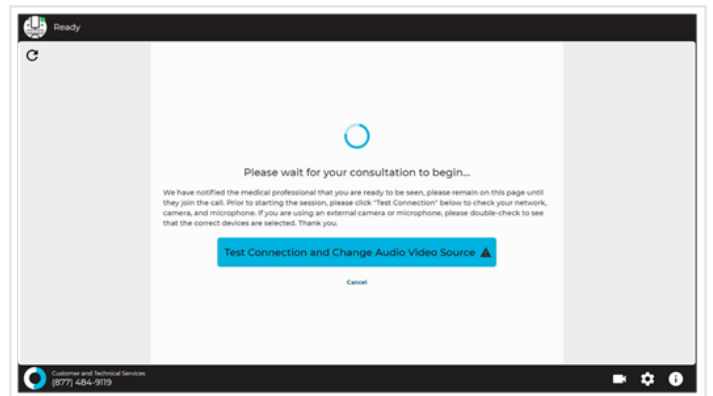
Ready

Please wait for your consultation to begin...

We have notified the medical professional that you are ready to be seen, please remain on this page until they join the call. Prior to starting the session, please click "Test Connection" below to check your network, camera, and microphone. If you are using an external camera or microphone, please double-check to see that the correct devices are selected. Thank you.

Test Connection and Change Audio Video Source

Cancel

Customer and Technical Services
(877) 484-9119